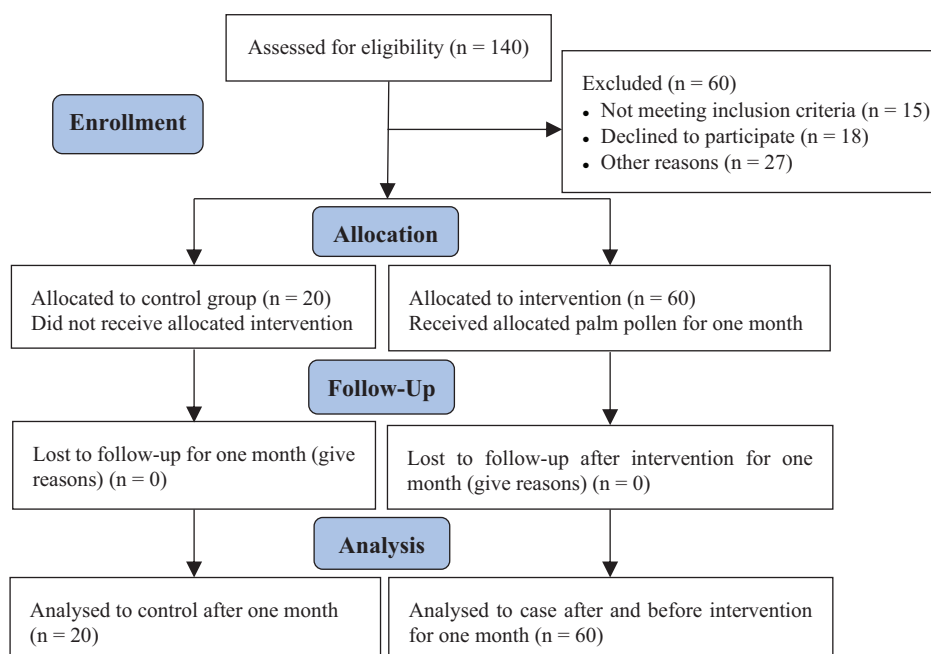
Assessed for eligibility (n = 140)

Enrollment

Excluded (n = 60)
• Not meeting inclusion criteria (n = 15)
• Declined to participate (n = 18)
• Other reasons (n = 27)

Allocation

Allocated to control group (n = 20)
Did not receive allocated intervention

Allocated to intervention (n = 60)
Received allocated palm pollen for one month

Follow-Up

Lost to follow-up for one month (give reasons) (n = 0)

Lost to follow-up after intervention for one month (give reasons) (n = 0)

Analysis

Analysed to control after one month (n = 20)

Analysed to case after and before intervention for one month (n = 60)